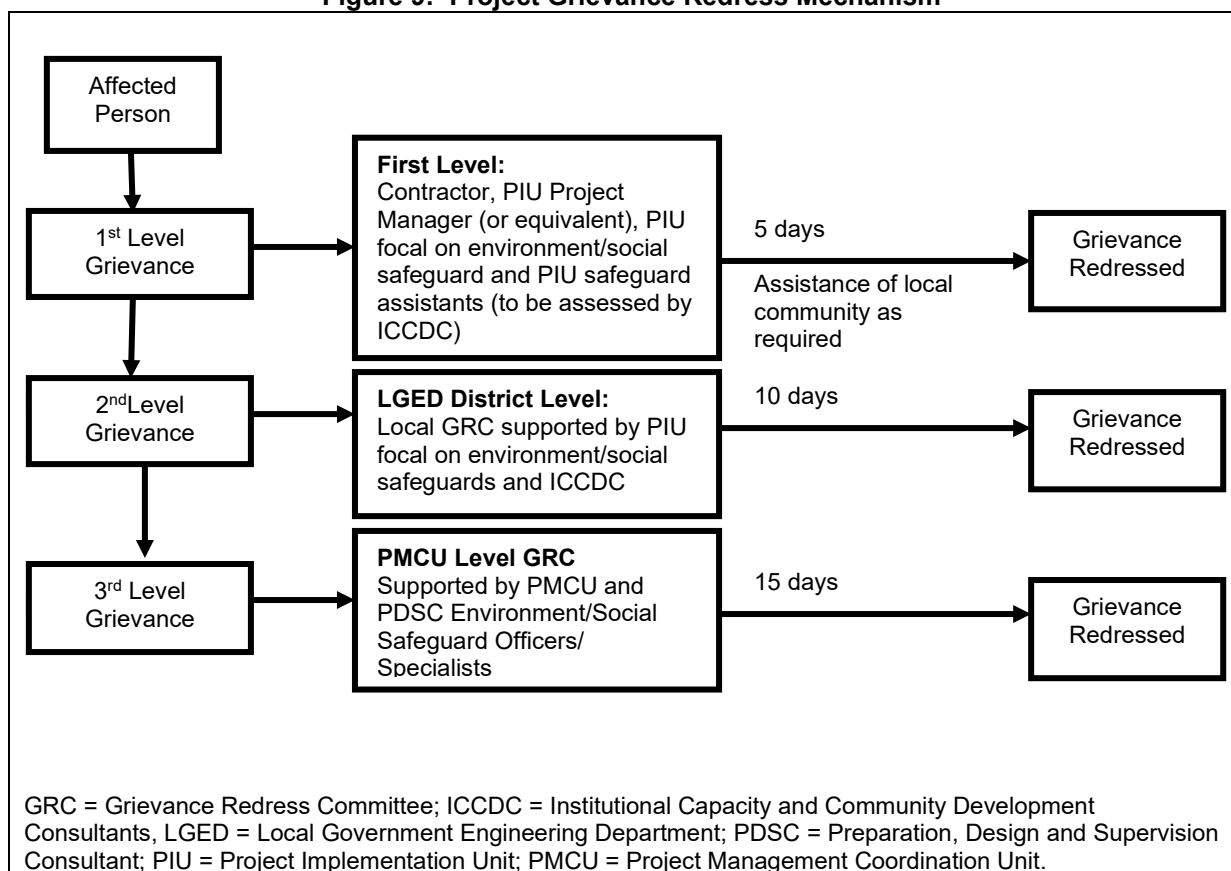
Figure 9: Project Grievance Redress Mechanism

Affected Person

1$^{st}$ Level Grievance

First Level:
Contractor, PIU Project Manager (or equivalent), PIU focal on environment/social safeguard and PIU safeguard assistants (to be assessed by ICCDC)

5 days

Assistance of local community as required

Grievance Redressed

2$^{nd}$Level Grievance

LGED District Level:
Local GRC supported by PIU focal on environment/social safeguards and ICCDC

10 days

Grievance Redressed

3$^{rd}$ Level Grievance

PMCU Level GRC
Supported by PMCU and PDSC Environment/Social Safeguard Officers/ Specialists

15 days

Grievance Redressed

GRC = Grievance Redress Committee; ICCDC = Institutional Capacity and Community Development Consultants, LGED = Local Government Engineering Department; PDSC = Preparation, Design and Supervision Consultant; PIU = Project Implementation Unit; PMCU = Project Management Coordination Unit.